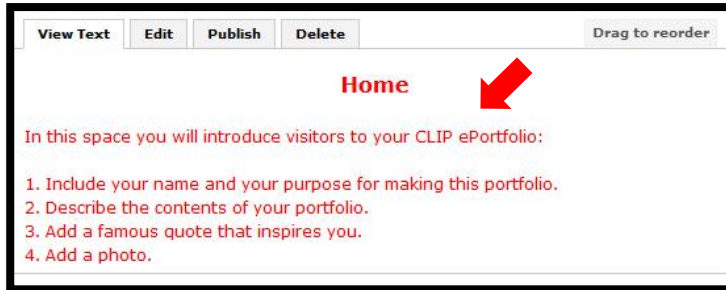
View Text Edit Publish Delete Drag to reorder

Home

In this space you will introduce visitors to your CLIP ePortfolio:

1. Include your name and your purpose for making this portfolio.
2. Describe the contents of your portfolio.
3. Add a famous quote that inspires you.
4. Add a photo.